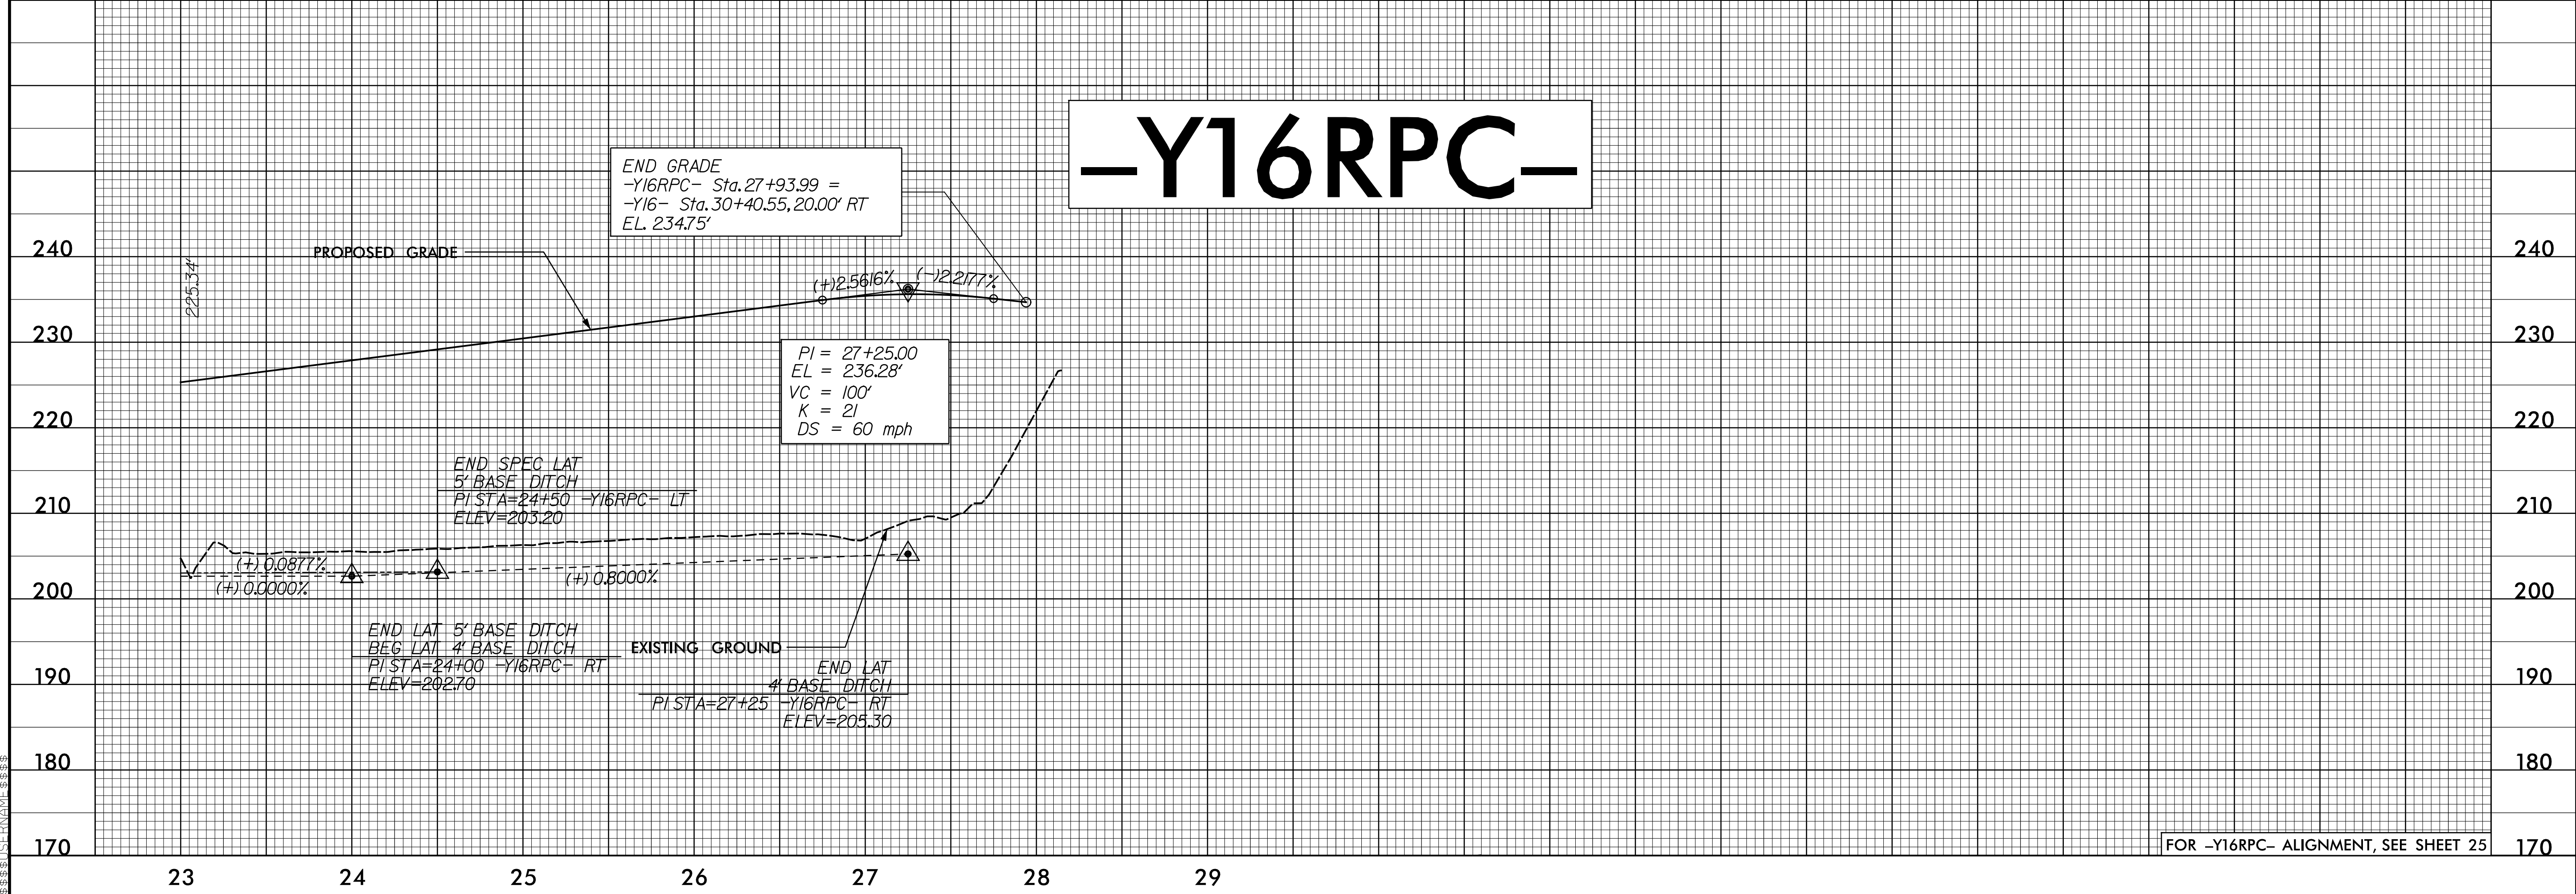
-Y16RPC-

END GRADE
-Y16RPC- Sta.27+93.99 =
-Y16- Sta.30+40.55,20.00' RT
EL. 234.75'

PROPOSED GRADE

225.34'

(+)2.5616%
(-)2.2177%

PI = 27+25.00
EL = 236.28'
VC = 100'
K = 21
DS = 60 mph

END SPEC LAT
5' BASE DITCH
PI STA=24+50 -Y16RPC- LT
ELEV=203.20

(+) 0.0877%
(+) 0.0000%
(+) 0.8000%

END LAT 5' BASE DITCH
BEG LAT 4' BASE DITCH
PI STA=24+00 -Y16RPC- RT
ELEV=202.70

EXISTING GROUND

END LAT
4' BASE DITCH
PI STA=27+25 -Y16RPC- RT
ELEV=205.30

240
230
220
210
200
190
180
170

240
230
220
210
200
190
180
170

FOR -Y16RPC- ALIGNMENT, SEE SHEET 25

23 24 25 26 27 28 29

$$$$$USERNAME$$$$